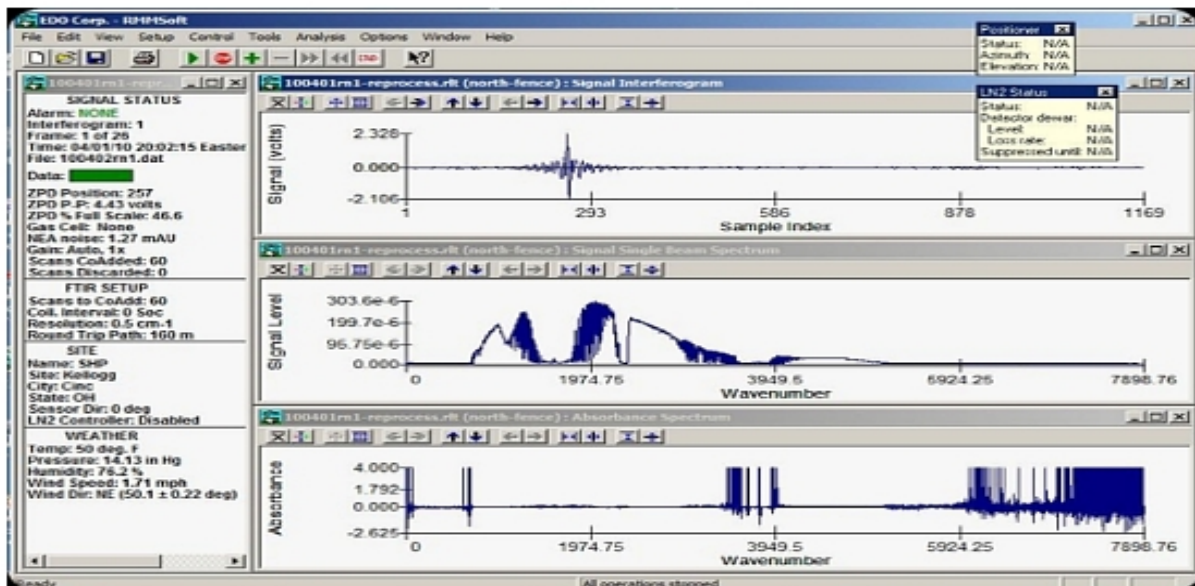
EDO Corp. - RMMSoft

File Edit View Setup Control Tools Analysis Options Window Help

Positioner
Status: N/A
Azimuth: N/A
Elevation: N/A

100401rn1-repr...

SIGNAL STATUS
Alarm: NONE
Interferogram: 1
Frame: 1 of 26
Time: 04/01/10 20:02:15 Easter
File: 100402rn1.dat
Data:
ZPD Position: 257
ZPD P-P: 4.43 volts
ZPD % Full Scale: 46.6
Gas Cell: None
NEA noise: 1.27 mAU
Gain: Auto, 1x
Scans CoAdded: 60
Scans Discarded: 0

FTIR SETUP
Scans to CoAdd: 60
Coll. Interval: 0 Sec
Resolution: 0.5 cm-1
Round Trip Path: 160 m

SITE
Name: SHP
Site: Kellogg
City: Cinc
State: OH
Sensor Dir: 0 deg
LN2 Controller: Disabled

WEATHER
Temp: 50 deg. F
Pressure: 14.13 in Hg
Humidity: 76.2 %
Wind Speed: 1.71 mph
Wind Dir: NE (50.1 ± 0.22 deg)

100401rn1-reprocess.rlt (north-fence) : Signal Interferogram

LN2 Status
Status: N/A
Detector dewar:
Level: N/A
Loss rate: N/A
Suppressed until: N/A

Signal (volts)
2.328
0.000
-2.106
1
293
586
878
1169
Sample Index

100401rn1-reprocess.rlt (north-fence) : Signal Single Beam Spectrum

Signal Level
303.6e-6
199.7e-6
95.75e-6
0.000
0
1974.75
3949.5
5924.25
7898.76
Wavenumber

100401rn1-reprocess.rlt (north-fence) : Absorbance Spectrum

Absorbance
4.000
1.792
0.000
-2.625
0
1974.75
3949.5
5924.25
7898.76
Wavenumber

Ready
All operations stopped